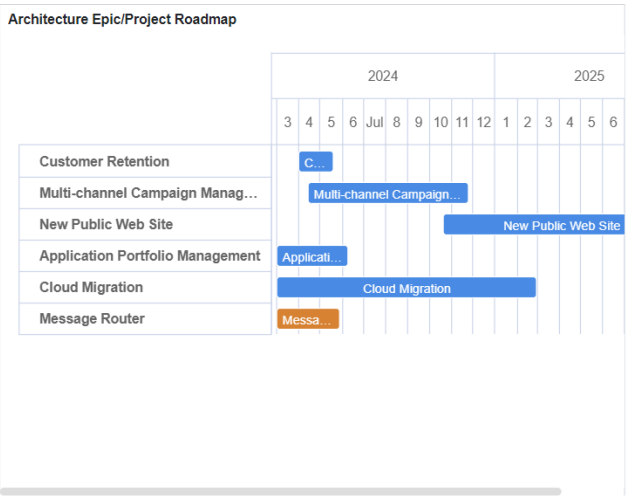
Architecture Epic/Project Roadmap

| | 2024 | | | | | | | | | | 2025 | | | | | |
|---|---|---|---|---|---|---|---|---|---|---|---|---|---|---|---|---|
| | 3 | 4 | 5 | 6 | Jul | 8 | 9 | 10 | 11 | 12 | 1 | 2 | 3 | 4 | 5 | 6 |
| Customer Retention | | C... | | | | | | | | | | | | | | |
| Multi-channel Campaign Manag... | | Multi-channel Campaign... | | | | | | | | | | | | | | |
| New Public Web Site | | | | | | | | New Public Web Site | | | | | | | | |
| Application Portfolio Management | Applicati... | | | | | | | | | | | | | | | |
| Cloud Migration | Cloud Migration | | | | | | | | | | | | | | | |
| Message Router | Messa... | | | | | | | | | | | | | | | |